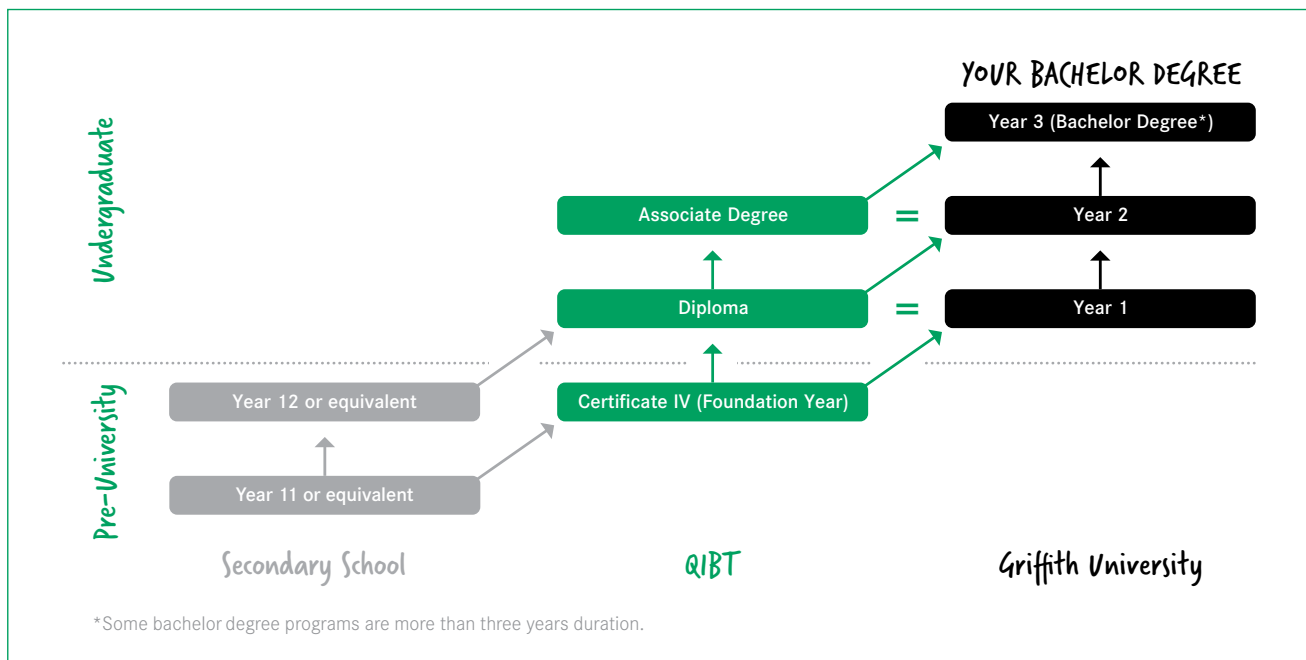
YOUR BACHELOR DEGREE

Undergraduate

Pre-University

Year 3 (Bachelor Degree*)

Associate Degree = Year 2

Diploma = Year 1

Year 12 or equivalent

Certificate IV (Foundation Year)

Year 11 or equivalent

Secondary School

QIBT

Griffith University

*Some bachelor degree programs are more than three years duration.